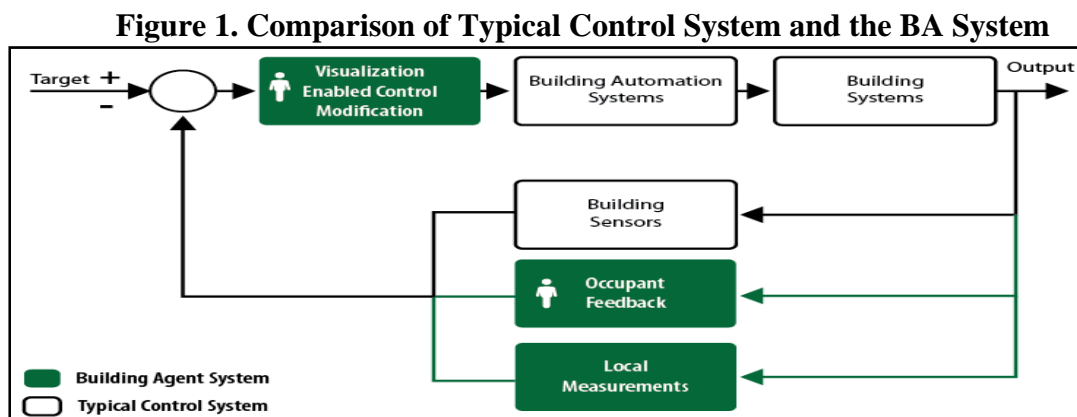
Figure 1. Comparison of Typical Control System and the BA System

Target +

-

Visualization Enabled Control Modification

Building Automation Systems

Building Systems

Output

Building Sensors

Occupant Feedback

Local Measurements

Building Agent System

Typical Control System